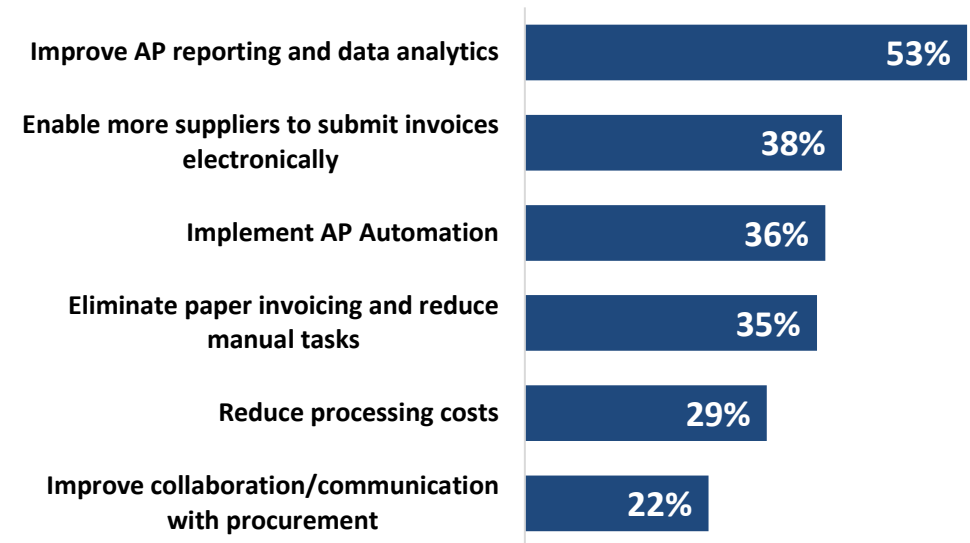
Improve AP reporting and data analytics 53%

Enable more suppliers to submit invoices electronically 38%

Implement AP Automation 36%

Eliminate paper invoicing and reduce manual tasks 35%

Reduce processing costs 29%

Improve collaboration/communication with procurement 22%